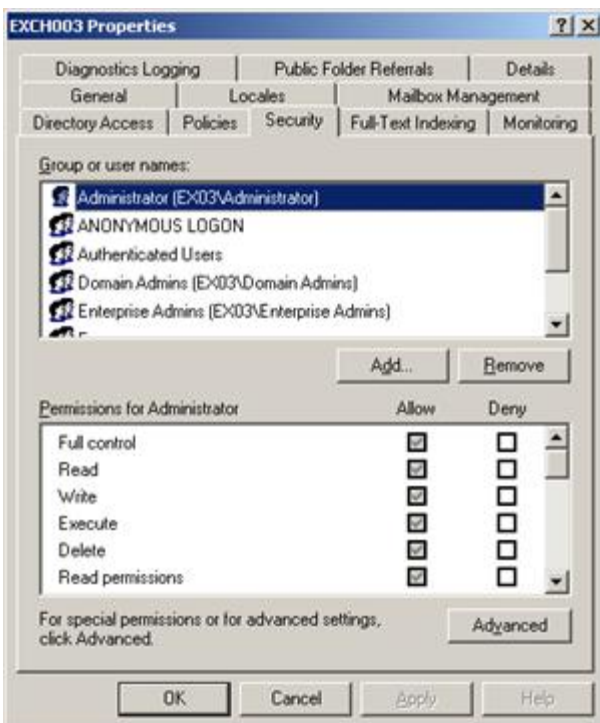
EXCH003 Properties

?

X

Diagnostics Logging

Public Folder Referrals

Details

General

Locales

Mailbox Management

Directory Access

Policies

Security

Full-Text Indexing

Monitoring

Group or user names:

Administrator (EX03\Administrator)

ANONYMOUS LOGON

Authenticated Users

Domain Admins (EX03\Domain Admins)

Enterprise Admins (EX03\Enterprise Admins)

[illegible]

Add...

Remove

| Permissions for Administrator | Allow | Deny |
|---|---|---|
| Full control | ☑ | ☐ |
| Read | ☑ | ☐ |
| Write | ☑ | ☐ |
| Execute | ☑ | ☐ |
| Delete | ☑ | ☐ |
| Read permissions | ☑ | ☐ |

For special permissions or for advanced settings, click Advanced.

Advanced

OK

Cancel

Apply

Help